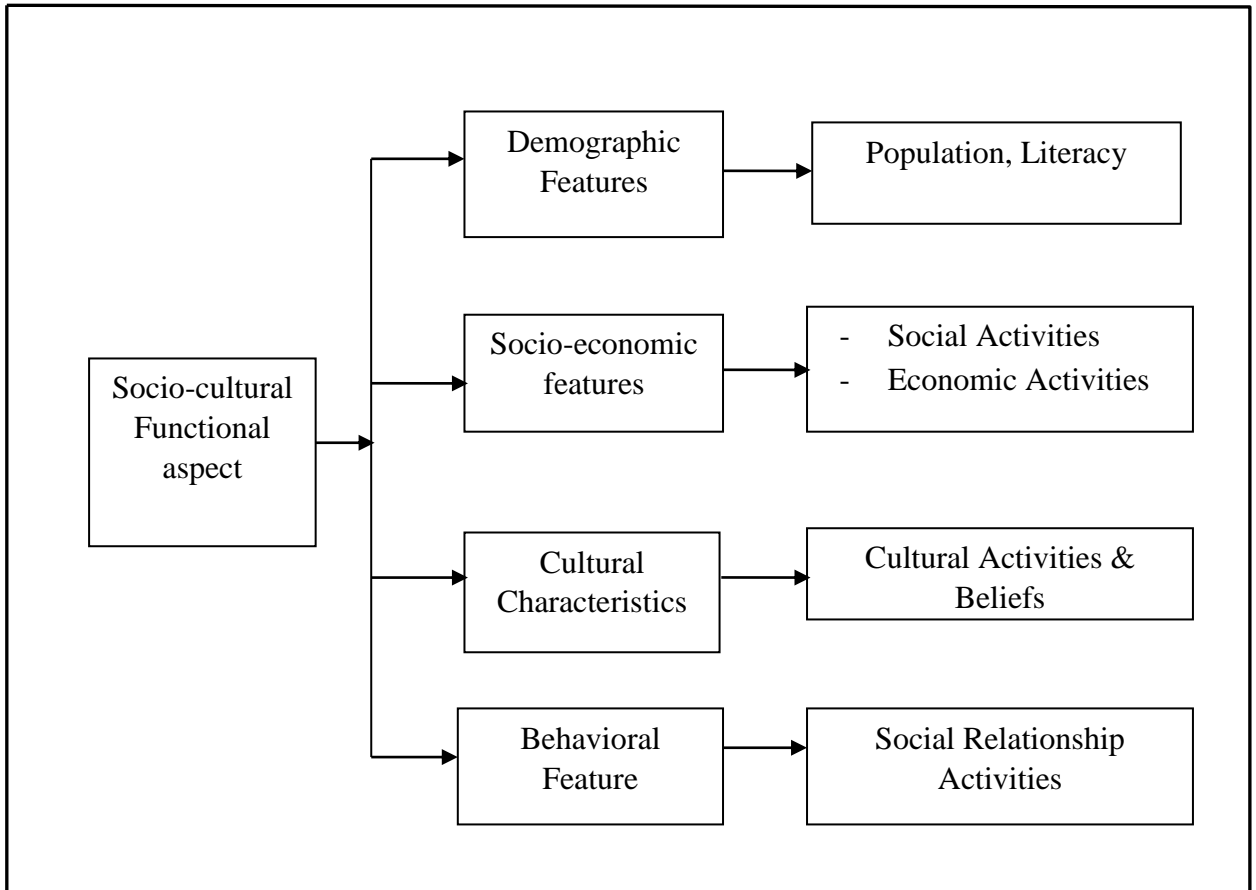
Socio-cultural Functional aspect

Demographic Features

Population, Literacy

Socio-economic features

- Social Activities
- Economic Activities

Cultural Characteristics

Cultural Activities & Beliefs

Behavioral Feature

Social Relationship Activities